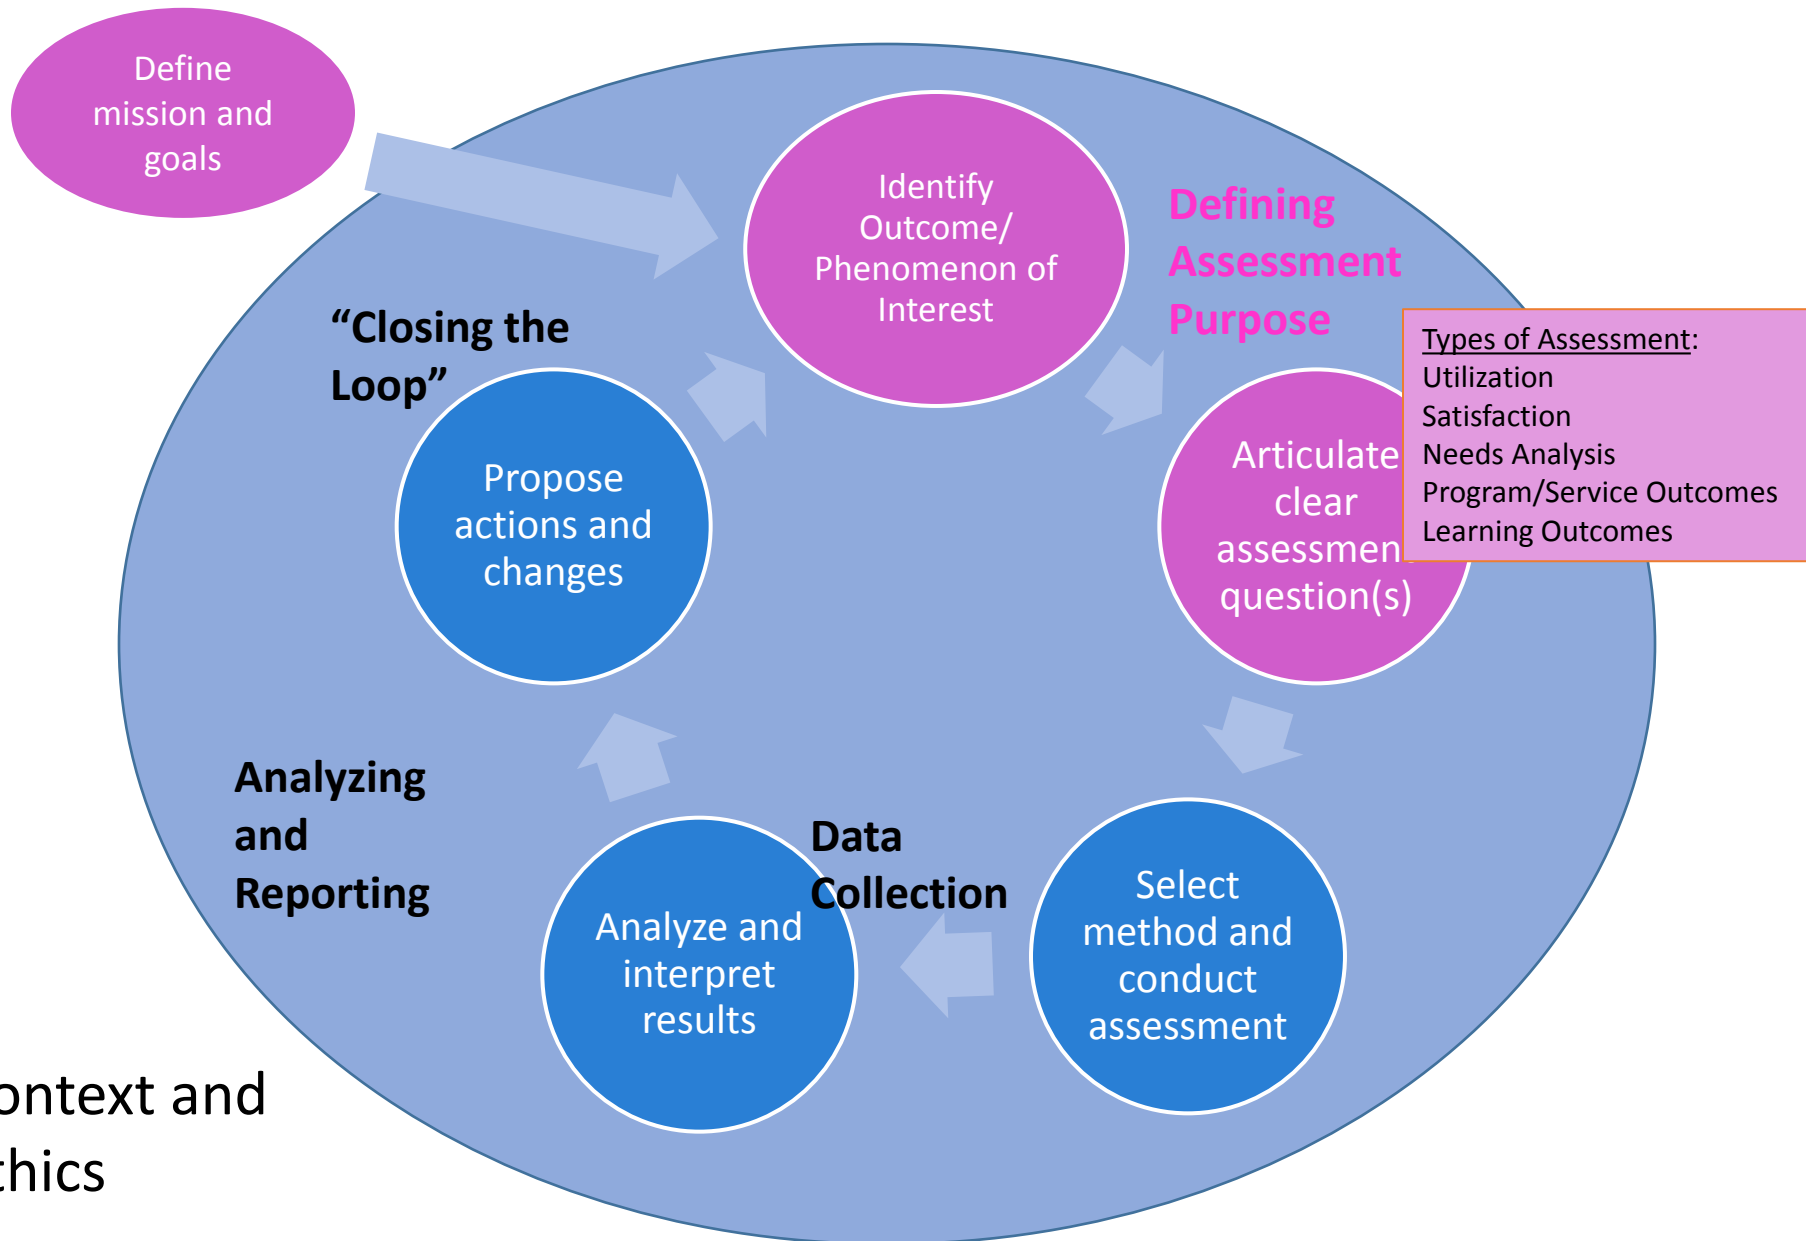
Define mission and goals

Identify Outcome/ Phenomenon of Interest

Defining Assessment Purpose

Types of Assessment:
Utilization
Satisfaction
Needs Analysis
Program/Service Outcomes
Learning Outcomes

Articulate clear assessmen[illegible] question(s)

"Closing the Loop"

Propose actions and changes

Analyzing and Reporting

Data Collection

Select method and conduct assessment

Analyze and interpret results

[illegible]ontext and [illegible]thics